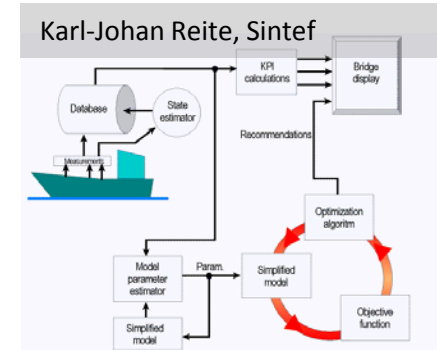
Karl-Johan Reite, Sintef

Database

State estimator

Measurements

KPI calculations

Bridge display

Recommendations

Optimization algoritm

Model parameter estimator

Param.

Simplified model

Simplified model

Objective function